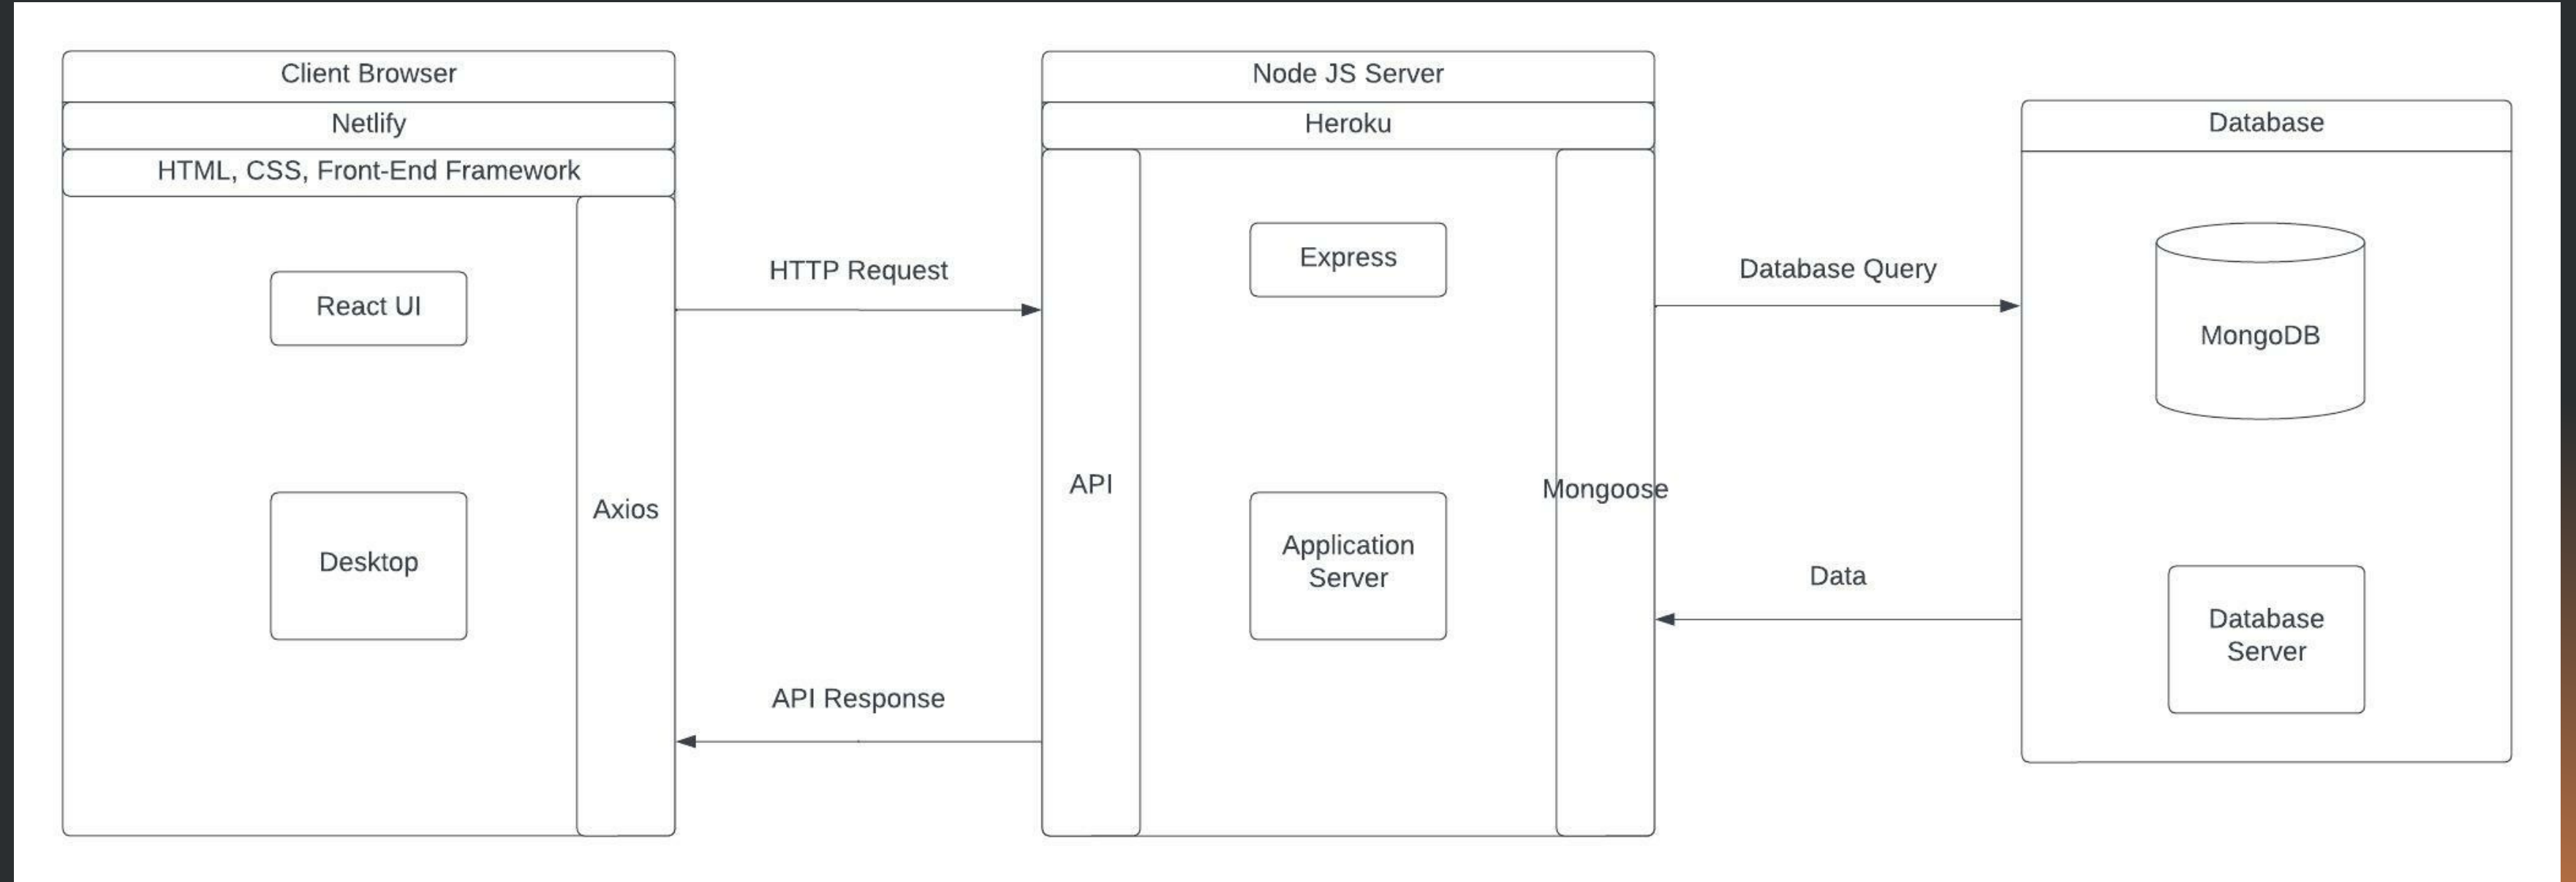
Client Browser
Netlify
HTML, CSS, Front-End Framework
React UI
Desktop
Axios

HTTP Request
API Response

Node JS Server
Heroku
API
Express
Application Server
Mongoose

Database Query
Data

Database
MongoDB
Database Server